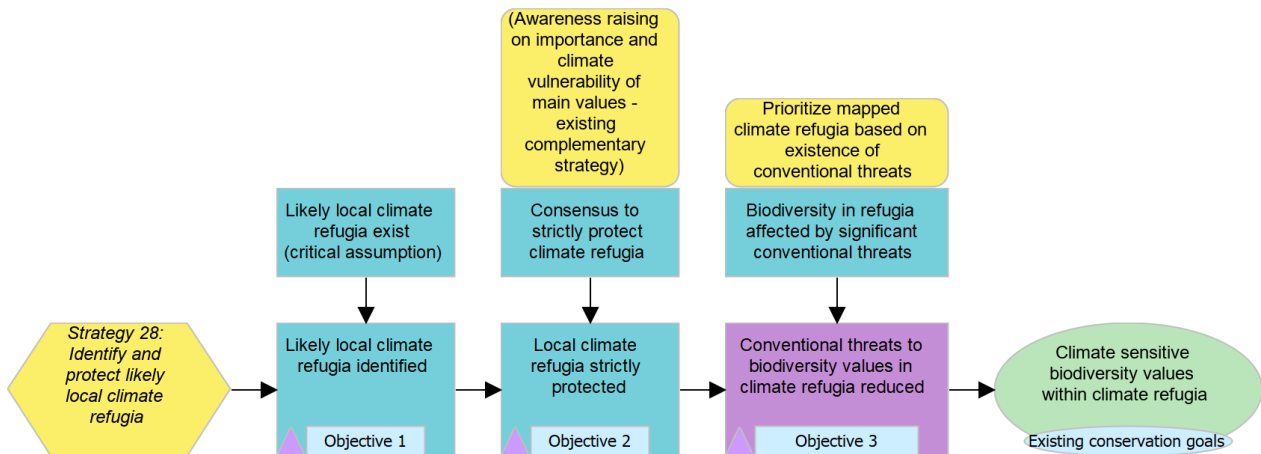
(Awareness raising on importance and climate vulnerability of main values - existing complementary strategy)

Prioritize mapped climate refugia based on existence of conventional threats

Likely local climate refugia exist (critical assumption)

Consensus to strictly protect climate refugia

Biodiversity in refugia affected by significant conventional threats

Strategy 28: Identify and protect likely local climate refugia

Likely local climate refugia identified

Objective 1

Local climate refugia strictly protected

Objective 2

Conventional threats to biodiversity values in climate refugia reduced

Objective 3

Climate sensitive biodiversity values within climate refugia

Existing conservation goals